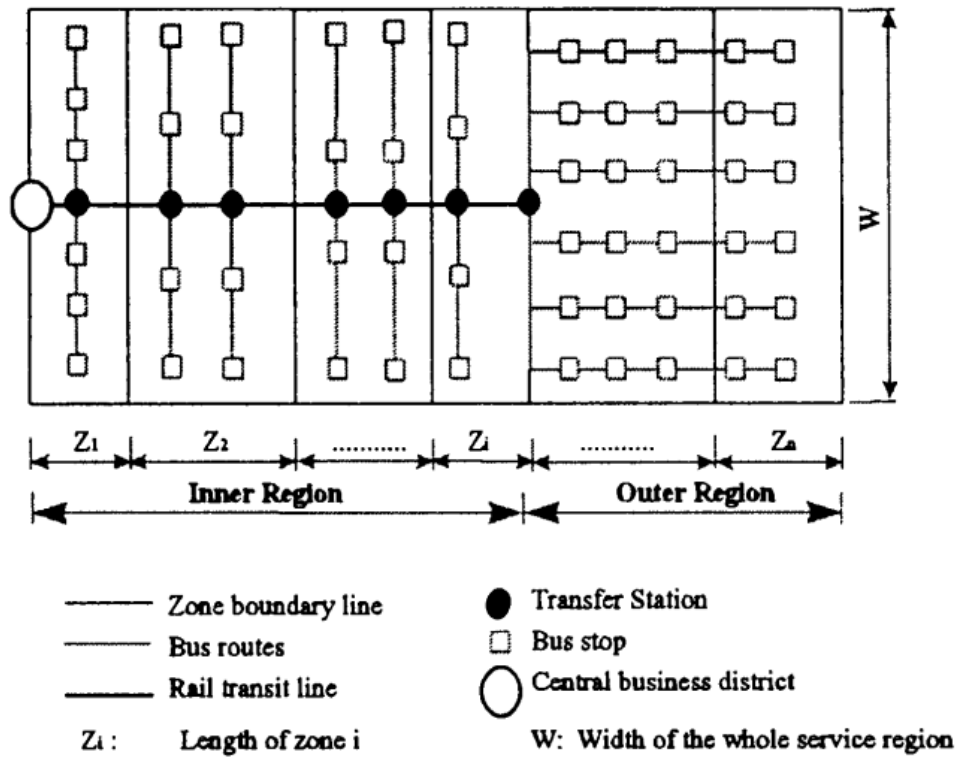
W

$Z_1$ $Z_2$ .......... $Z_i$ .......... $Z_n$

Inner Region Outer Region

Zone boundary line
Bus routes
Rail transit line
$Z_i$ : Length of zone i

Transfer Station
Bus stop
Central business district
W: Width of the whole service region